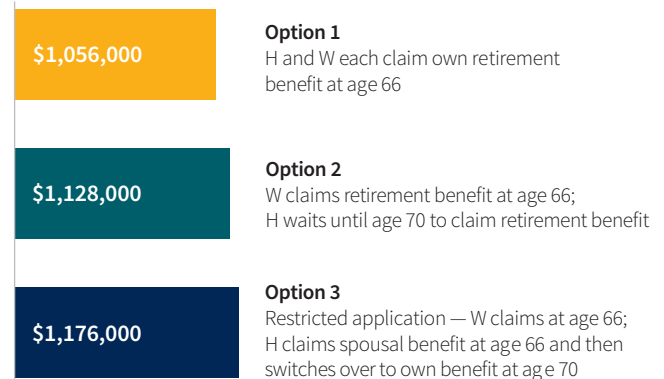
$1,056,000

Option 1
H and W each claim own retirement benefit at age 66

$1,128,000

Option 2
W claims retirement benefit at age 66;
H waits until age 70 to claim retirement benefit

$1,176,000

Option 3
Restricted application — W claims at age 66;
H claims spousal benefit at age 66 and then switches over to own benefit at age 70